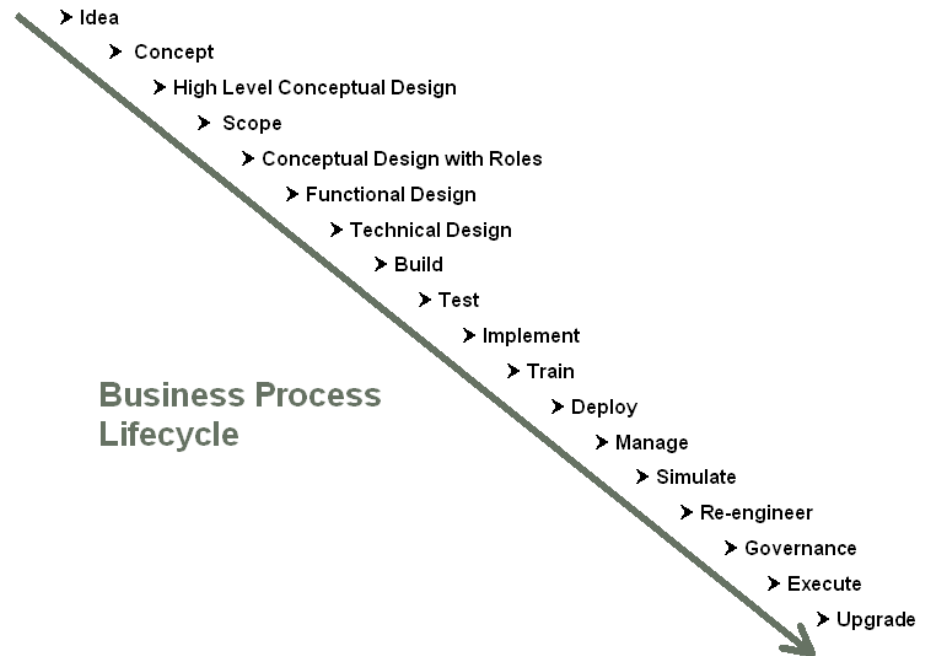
➤ Idea
➤ Concept
➤ High Level Conceptual Design
➤ Scope
➤ Conceptual Design with Roles
➤ Functional Design
➤ Technical Design
➤ Build
➤ Test
➤ Implement
➤ Train
➤ Deploy
➤ Manage
➤ Simulate
➤ Re-engineer
➤ Governance
➤ Execute
➤ Upgrade

Business Process Lifecycle